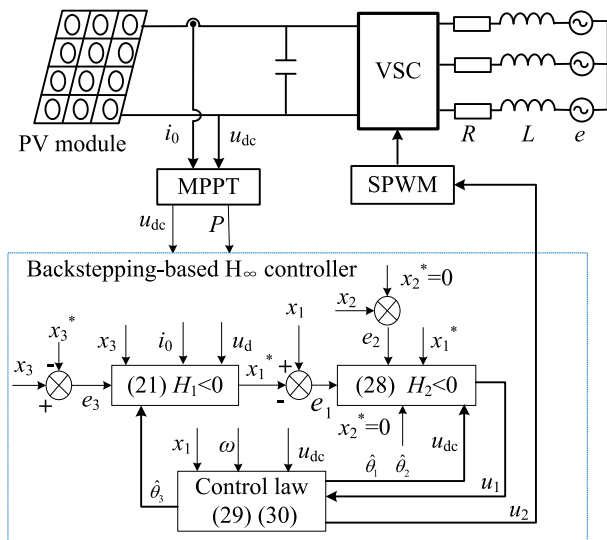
PV module

$i_0$

$u_{dc}$

VSC

$R$

$L$

$e$

MPPT

SPWM

$u_{dc}$

$P$

Backstepping-based H$_\infty$ controller

$x_2$

$x_2^*=0$

$x_3^*$

$x_1$

$e_2$

$x_1^*$

$x_3$

$i_0$

$u_d$

$x_3$

-

+

$e_3$

(21) $H_1$<0

$x_1^*$

+

-

$e_1$

(28) $H_2$<0

$x_2^*=0$

$u_{dc}$

$x_1$

$\omega$

$u_{dc}$

$\hat{\theta}_1$

$\hat{\theta}_2$

$\hat{\theta}_3$

Control law

(29) (30)

$u_1$

$u_2$